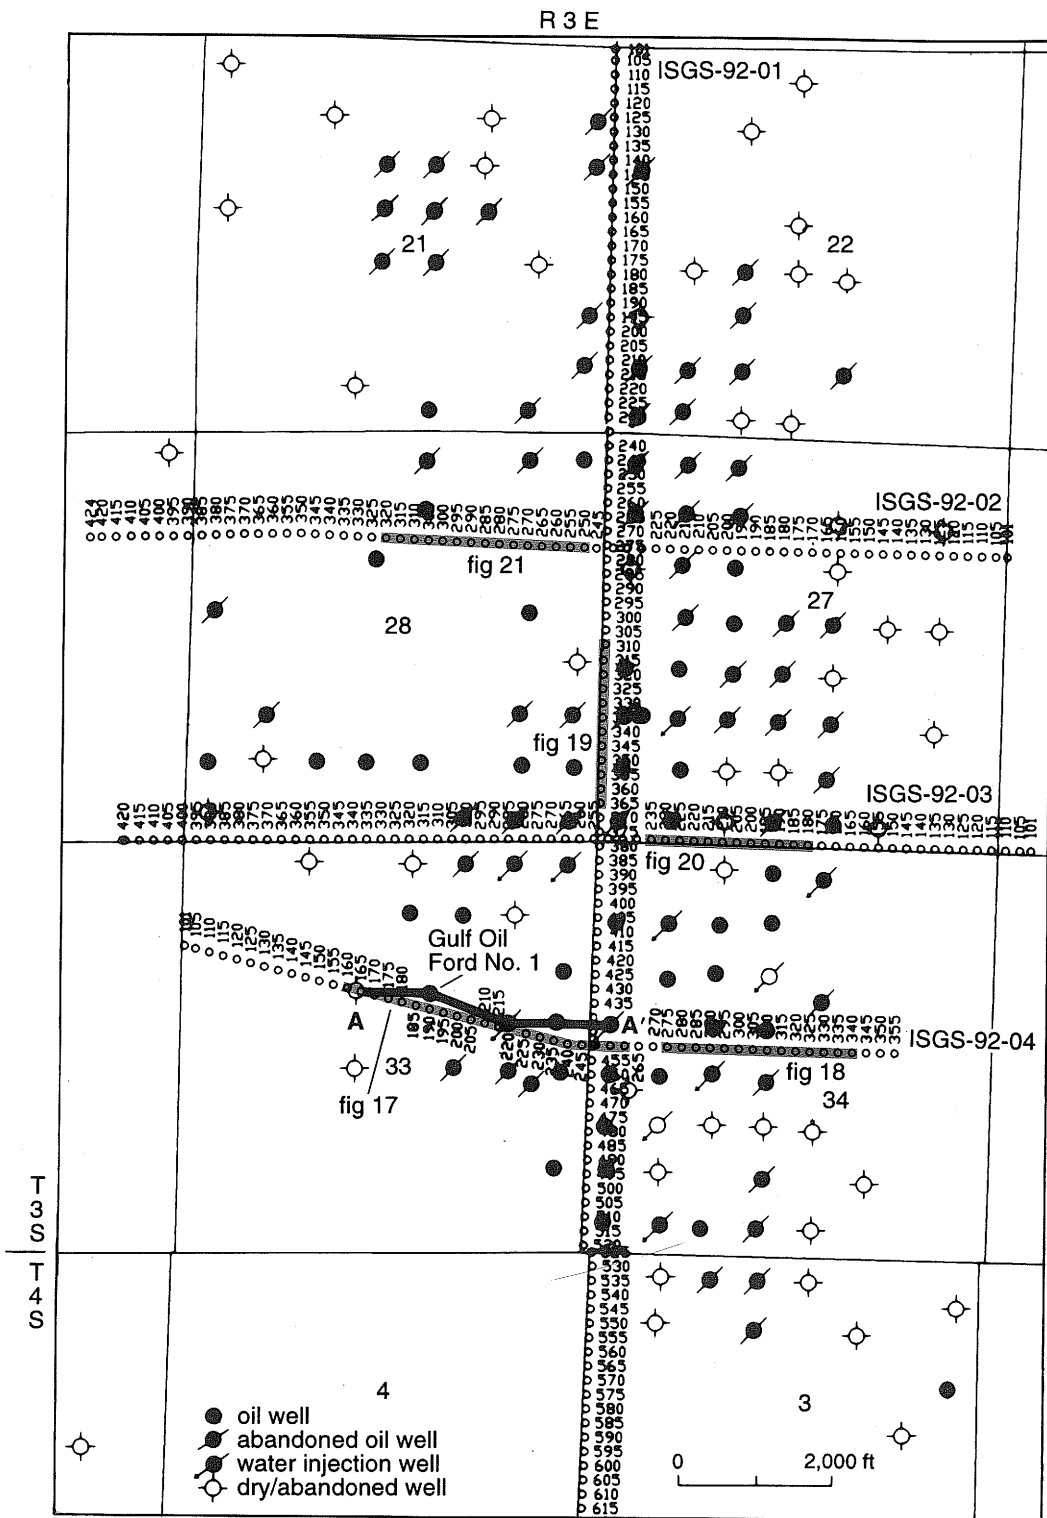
R 3 E

ISGS-92-01

101 105 110 115 120 125 130 135 140 145 150 155 160 165 170 175 180 185 190 195 200 205 210 215 220 225 230 235 240 245 250 255 260 265 270 275 280 285 290 295 300 305 310 315 320 325 330 335 340 345 350 355 360 365 370 375 380 385 390 395 400 405 410 415 420 425 430 435 440 445 450 455 460 465 470 475 480 485 490 495 500 505 510 515 520 525 530 535 540 545 550 555 560 565 570 575 580 585 590 595 600 605 610 615

21

22

ISGS-92-02

424 420 415 410 405 400 395 390 385 380 375 370 365 360 355 350 345 340 335 330 325 320 315 310 305 300 295 290 285 280 275 270 265 260 255 250 245

230 225 220 215 210 205 200 195 190 185 180 175 170 165 160 155 150 145 140 135 130 125 120 115 110 105 101

fig 21

28

27

fig 19

ISGS-92-03

420 415 410 405 400 395 390 385 380 375 370 365 360 355 350 345 340 335 330 325 320 315 310 305 300 295 290 285 280 275 270 265 260 255

235 230 225 220 215 210 205 200 195 190 185 180 175 170 165 160 155 150 145 140 135 130 125 120 115 110 105 101

fig 20

101 105 110 115 120 125 130 135 140 145 150 155 160 165 170 175 180 185 190 195 200 205 210 215 220 225 230 235 240 245

Gulf Oil
Ford No. 1

A

A'

270 275 280 285 290 295 300 305 310 315 320 325 330 335 340 345 350 355

ISGS-92-04

fig 18

33

34

fig 17

T
3
S

T
4
S

4

3

oil well
abandoned oil well
water injection well
dry/abandoned well

0 2,000 ft